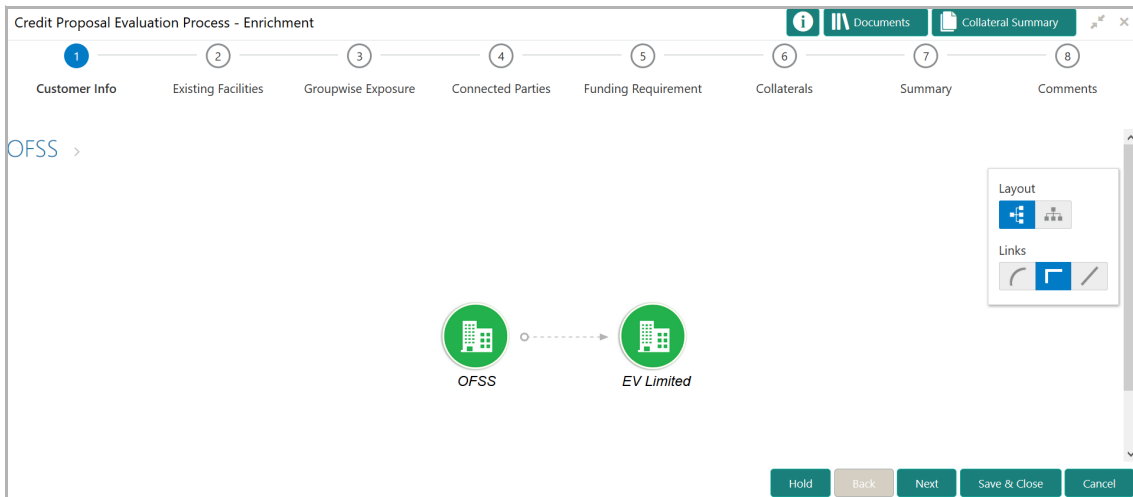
Credit Proposal Evaluation Process - Enrichment

Documents

Collateral Summary

1 Customer Info
2 Existing Facilities
3 Groupwise Exposure
4 Connected Parties
5 Funding Requirement
6 Collaterals
7 Summary
8 Comments

OFSS >

Layout

Links

OFSS

EV Limited

Hold
Back
Next
Save & Close
Cancel